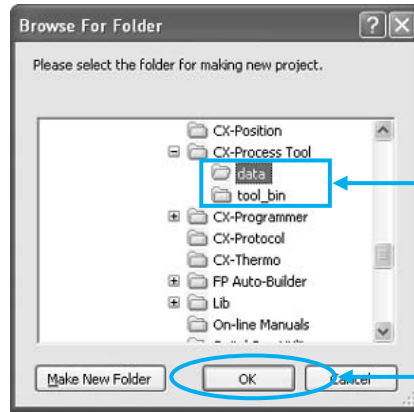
Browse For Folder

Please select the folder for making new project.

CX-Position
CX-Process Tool
data
tool_bin
CX-Programmer
CX-Protocol
CX-Thermo
FP Auto-Builder
Lib
On-line Manuals
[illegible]

Make New Folder
OK
Cancel